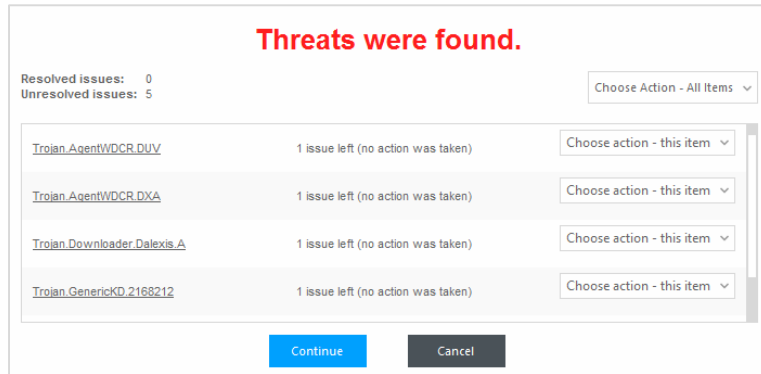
Threats were found.

Resolved issues: 0
Unresolved issues: 5

Choose Action - All Items

| | | |
|---|---|---|
| Trojan.AgentWDCR.DUV | 1 issue left (no action was taken) | Choose action - this item |
| Trojan.AgentWDCR.DXA | 1 issue left (no action was taken) | Choose action - this item |
| Trojan.Downloader.Dalexis.A | 1 issue left (no action was taken) | Choose action - this item |
| Trojan.GenericKD.2168212 | 1 issue left (no action was taken) | Choose action - this item |

Continue

Cancel